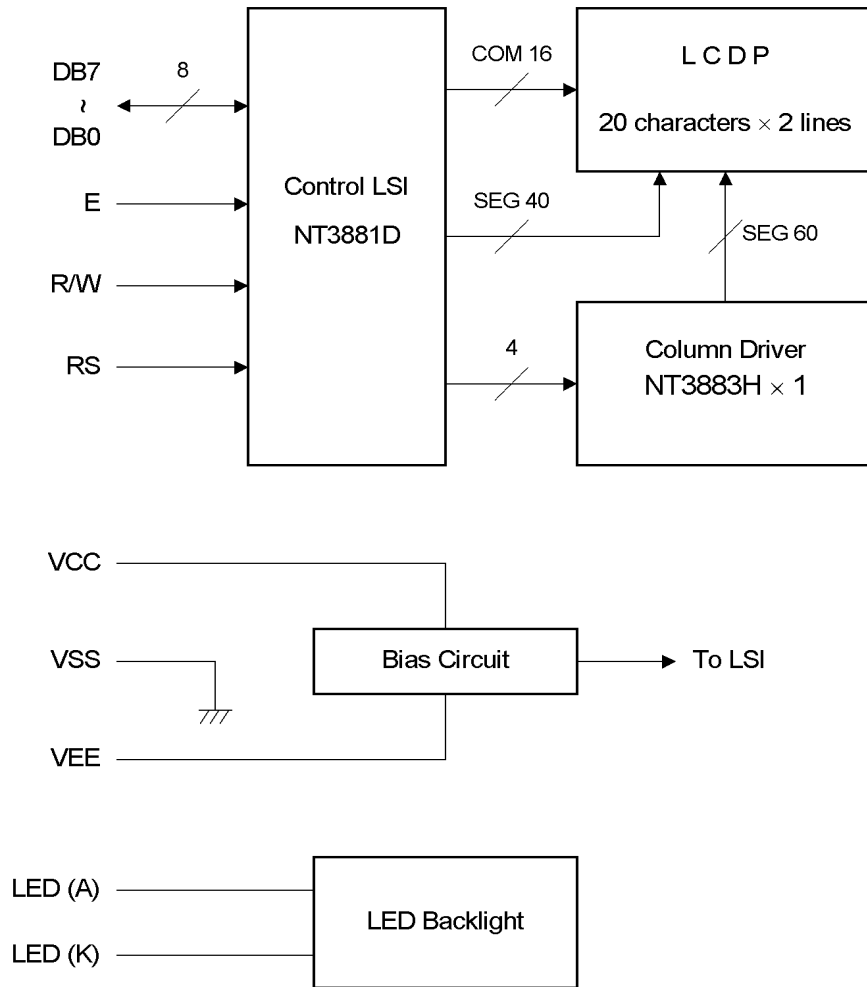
DB7
~
DB0

8

E

R/W

RS

Control LSI
NT3881D

COM 16

SEG 40

4

L C D P
20 characters $\times$ 2 lines

SEG 60

Column Driver
NT3883H $\times$ 1

VCC

VSS

VEE

Bias Circuit

To LSI

LED (A)

LED (K)

LED Backlight